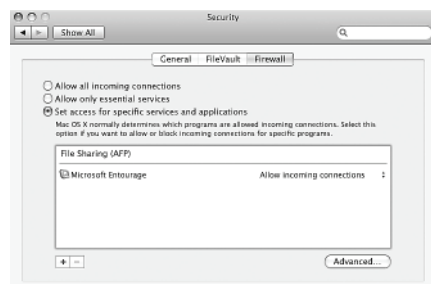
Security

Show All

General FileVault Firewall

Allow all incoming connections
Allow only essential services
Set access for specific services and applications
Mac OS X normally determines which programs are allowed incoming connections. Select this option if you want to allow or block incoming connections for specific programs.

File Sharing (AFP)

Microsoft Entourage Allow incoming connections

+ −

Advanced...